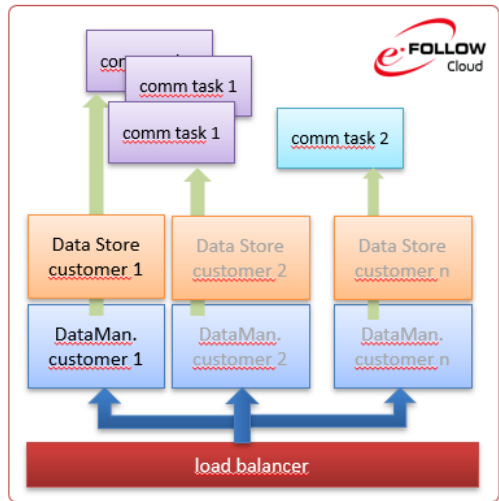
e-FOLLOW Cloud

comm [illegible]

comm task 1

comm task 1

comm task 2

Data Store customer 1

Data Store customer 2

Data Store customer n

DataMan. customer 1

DataMan. customer 2

DataMan. customer n

load balancer